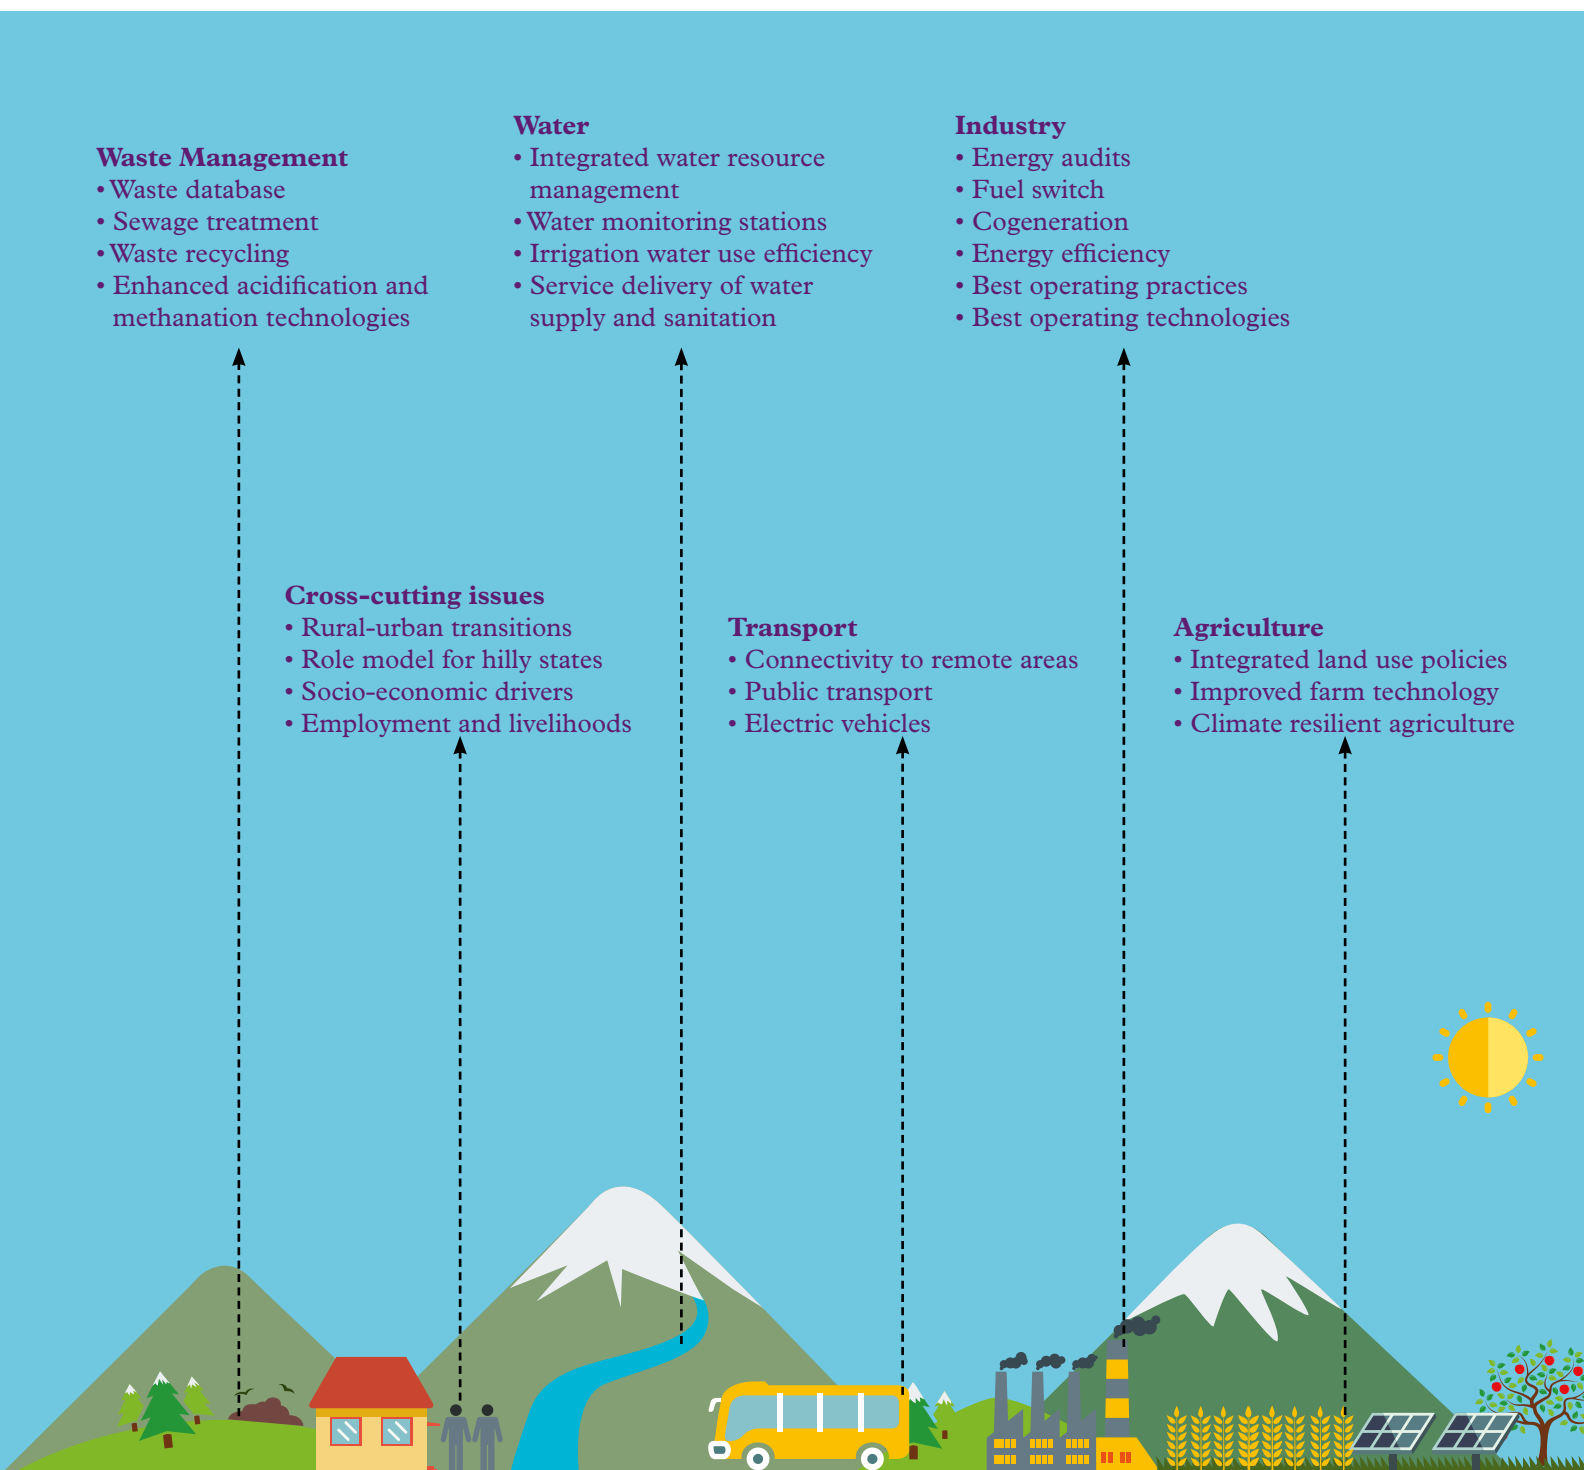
**Waste Management**
• Waste database
• Sewage treatment
• Waste recycling
• Enhanced acidification and methanation technologies

**Water**
• Integrated water resource management
• Water monitoring stations
• Irrigation water use efficiency
• Service delivery of water supply and sanitation

**Industry**
• Energy audits
• Fuel switch
• Cogeneration
• Energy efficiency
• Best operating practices
• Best operating technologies

**Cross-cutting issues**
• Rural-urban transitions
• Role model for hilly states
• Socio-economic drivers
• Employment and livelihoods

**Transport**
• Connectivity to remote areas
• Public transport
• Electric vehicles

**Agriculture**
• Integrated land use policies
• Improved farm technology
• Climate resilient agriculture